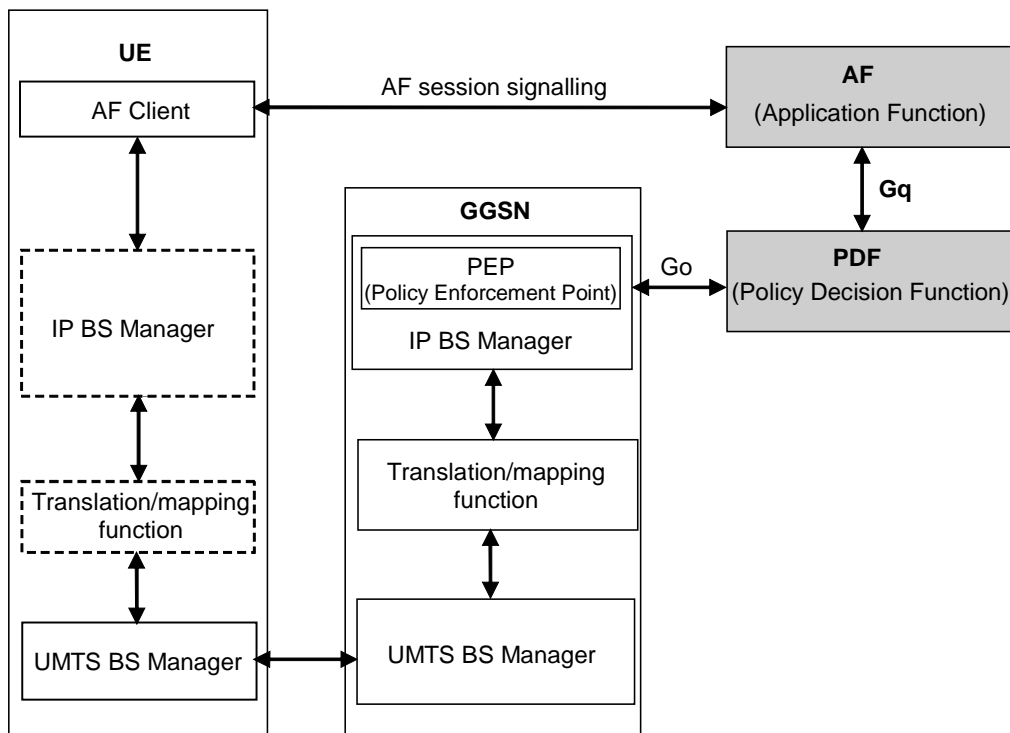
UE

AF Client

AF session signalling

AF
(Application Function)

Gq

GGSN

PEP
(Policy Enforcement Point)

Go

PDF
(Policy Decision Function)

IP BS Manager

IP BS Manager

Translation/mapping function

Translation/mapping function

UMTS BS Manager

UMTS BS Manager